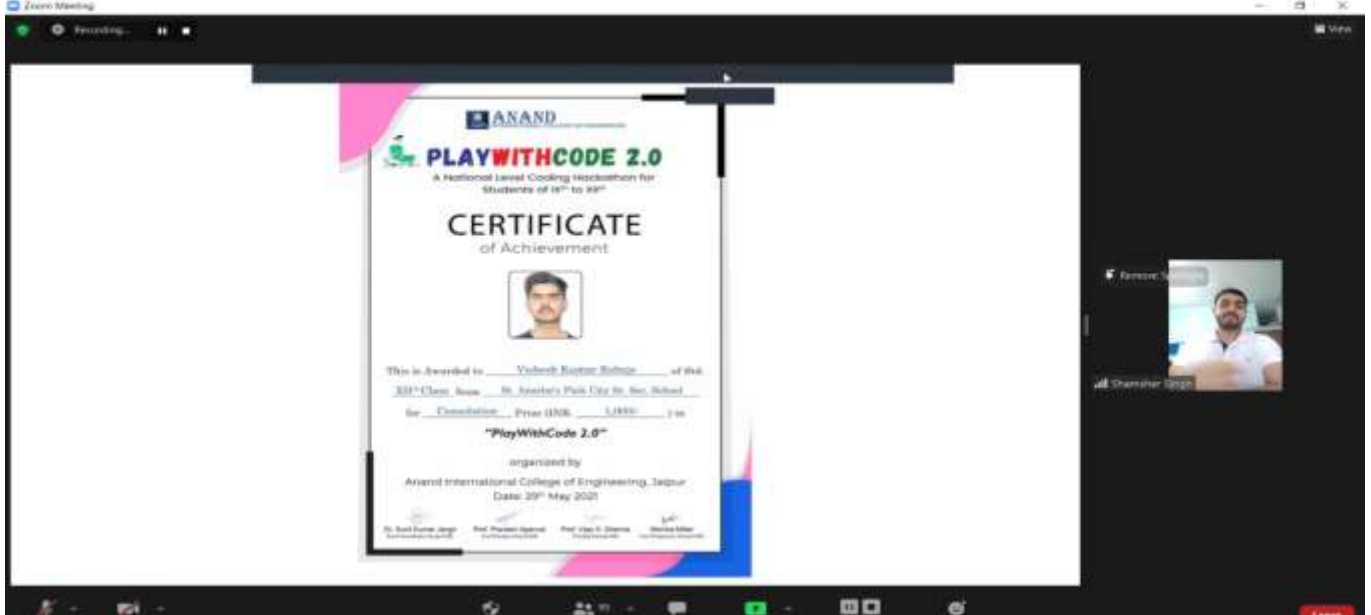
Zoom Meeting

Recording...

View

ANAND

PLAYWITHCODE 2.0

A National Level Coding Hackathon for Students of IX$^{th}$ to XII$^{th}$

CERTIFICATE

of Achievement

This is Awarded to Vishesh Kumar Rohoja of the XII$^{th}$ Class from St. Anselm's Pink City Sr. Sec. School for Consolation Prize (INR. 1,000/-) in

"PlayWithCode 2.0"

organized by

Anand International College of Engineering, Jaipur

Date: 29$^{th}$ May 2021

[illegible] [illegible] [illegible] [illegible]

Remove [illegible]

Shamsher Singh